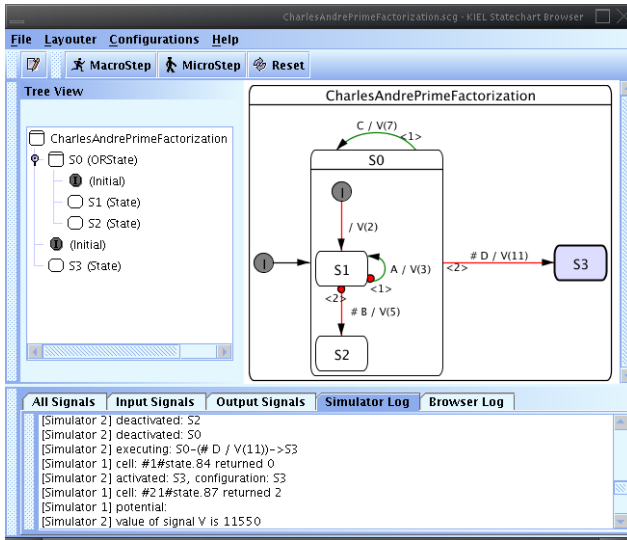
CharlesAndrePrimeFactorization.scg - KIEL Statechart Browser

File Layouter Configurations Help

MacroStep MicroStep Reset

Tree View

CharlesAndrePrimeFactorization
S0 (ORState)
(Initial)
S1 (State)
S2 (State)
(Initial)
S3 (State)

CharlesAndrePrimeFactorization

C / V(7)
<1>
S0
/ V(2)
S1
A / V(3)
<1>
<2>
# B / V(5)
S2
# D / V(11)
<2>
S3

All Signals | Input Signals | Output Signals | Simulator Log | Browser Log

[Simulator 2] deactivated: S2
[Simulator 2] deactivated: S0
[Simulator 2] executing: S0-(# D / V(11))->S3
[Simulator 1] cell: #1#state.84 returned 0
[Simulator 2] activated: S3, configuration: S3
[Simulator 1] cell: #21#state.87 returned 2
[Simulator 1] potential:
[Simulator 2] value of signal V is 11550